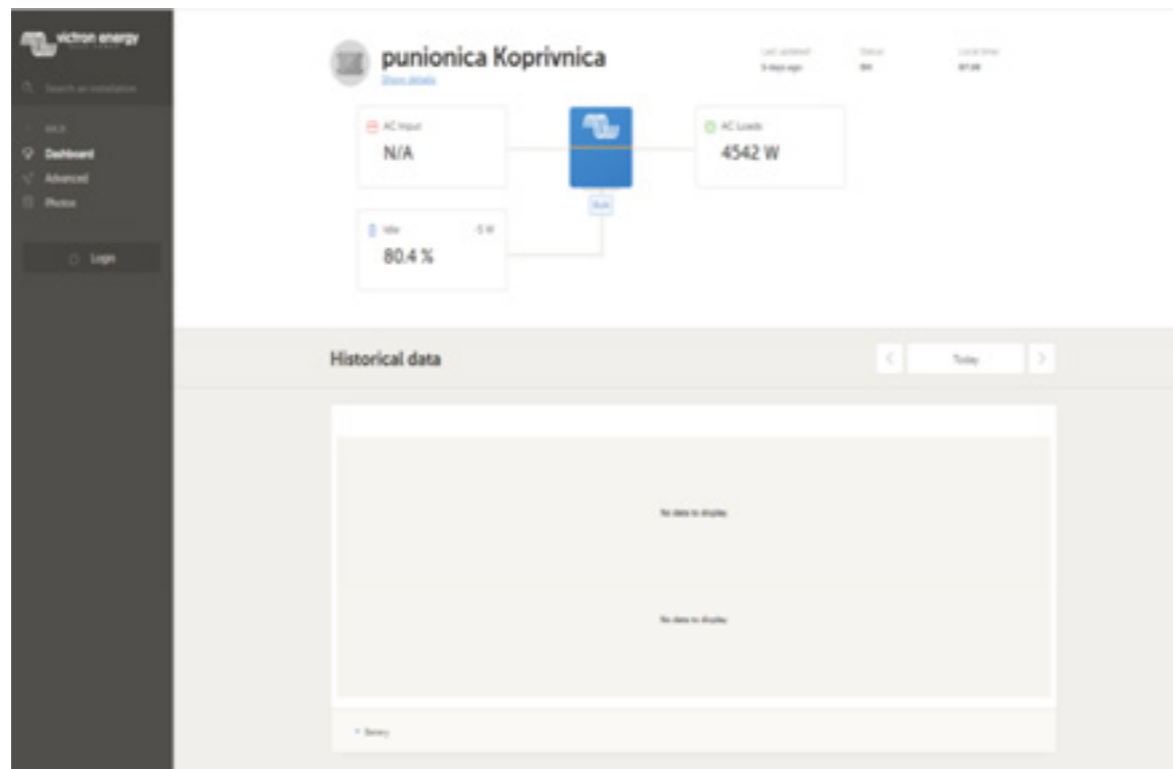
victron energy

Search an installation

BACK
Dashboard
Advanced
Photos

Login

punionica Koprivnica
Show details

Last updated
5 days ago

Status
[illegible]

Local time
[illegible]

AC Input
N/A

AC Loads
4542 W

Bulk

Idle
-5 W
80.4 %

Historical data

Today

No data to display

No data to display

Battery